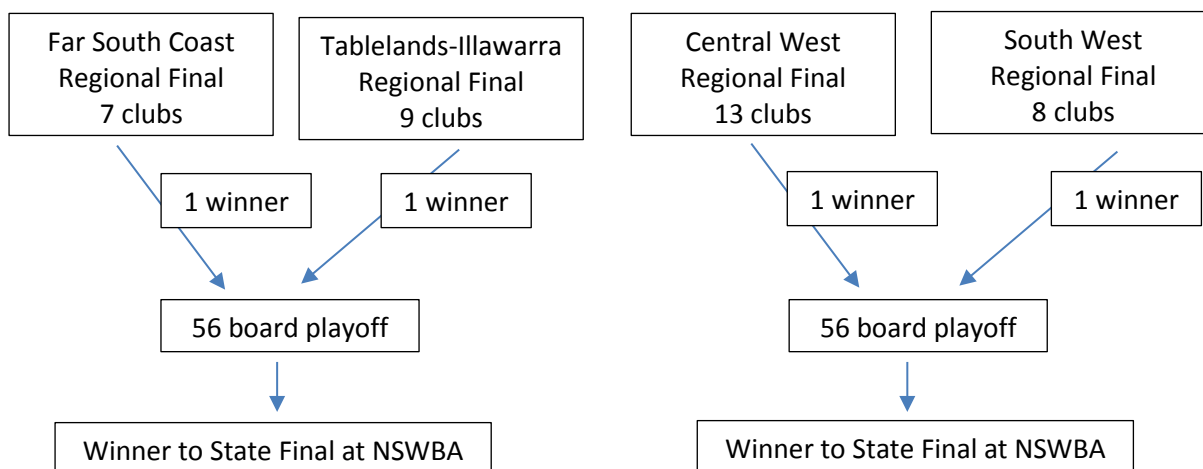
Far South Coast Regional Final 7 clubs

Tablelands-Illawarra Regional Final 9 clubs

1 winner

1 winner

56 board playoff

Winner to State Final at NSWBA

Central West Regional Final 13 clubs

South West Regional Final 8 clubs

1 winner

1 winner

56 board playoff

Winner to State Final at NSWBA